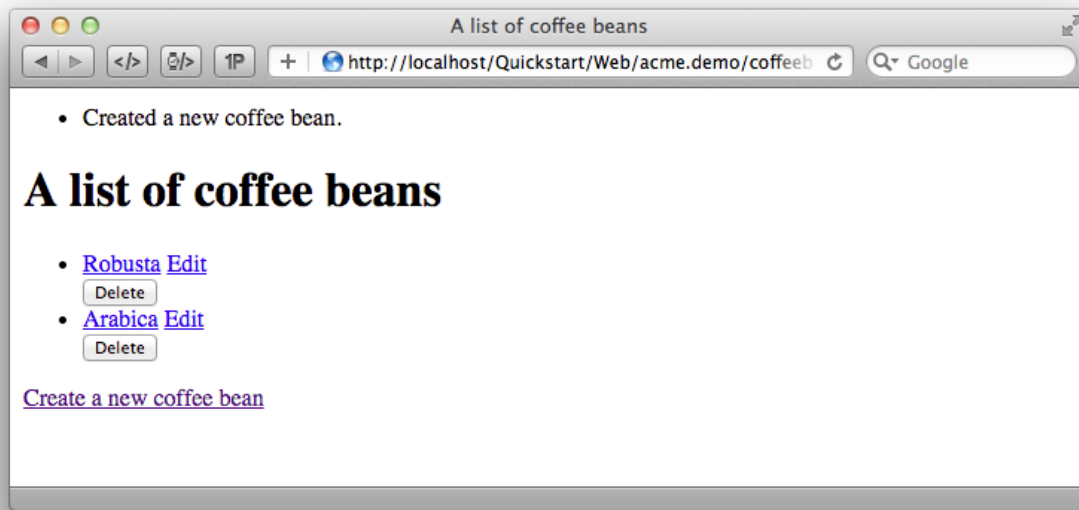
A list of coffee beans

</> 1P + http://localhost/Quickstart/Web/acme.demo/coffeeb Google

- Created a new coffee bean.

# A list of coffee beans

- Robusta Edit
Delete
- Arabica Edit
Delete

Create a new coffee bean